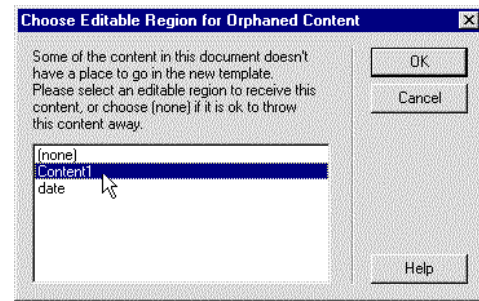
Choose Editable Region for Orphaned Content

Some of the content in this document doesn't have a place to go in the new template. Please select an editable region to receive this content, or choose (none) if it is ok to throw this content away.

(none)
Content1
date

OK

Cancel

Help